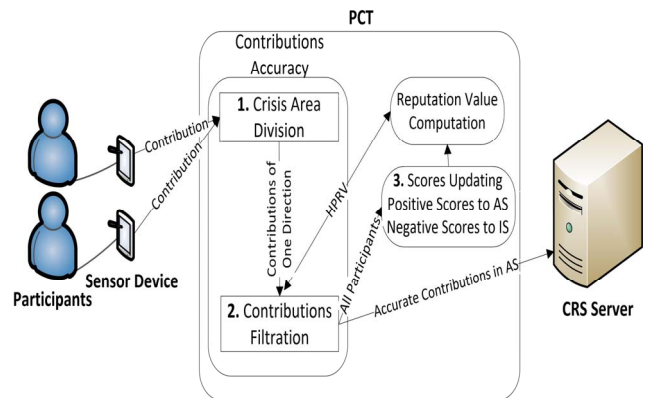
PCT

Contributions Accuracy

1. Crisis Area Division

Reputation Value Computation

Contribution

Contribution

Contributions of One Direction

HPRV

3. Scores Updating
Positive Scores to AS
Negative Scores to IS

All Participants

Sensor Device

Participants

2. Contributions Filtration

Accurate Contributions in AS

CRS Server